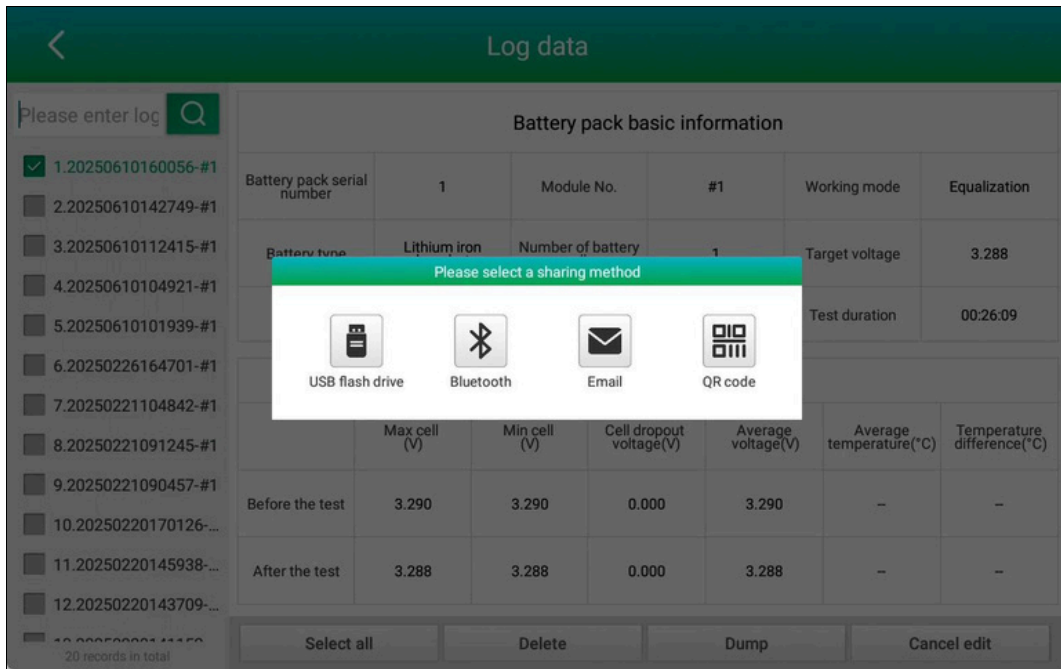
Log data

Please enter log

1.20250610160056-#1
2.20250610142749-#1
3.20250610112415-#1
4.20250610104921-#1
5.20250610101939-#1
6.20250226164701-#1
7.20250221104842-#1
8.20250221091245-#1
9.20250221090457-#1
10.20250220170126-...
11.20250220145938-...
12.20250220143709-...
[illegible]
20 records in total

Battery pack basic information

| Battery pack serial number | 1 | Module No. | #1 | Working mode | Equalization |
|---|---|---|---|---|---|
| Battery type | Lithium iron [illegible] | Number of battery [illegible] | 1 | Target voltage | 3.288 |
| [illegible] | | | | Test duration | 00:26:09 |

| | Max cell (V) | Min cell (V) | Cell dropout voltage(V) | Average voltage(V) | Average temperature(°C) | Temperature difference(°C) |
|---|---|---|---|---|---|---|
| Before the test | 3.290 | 3.290 | 0.000 | 3.290 | -- | -- |
| After the test | 3.288 | 3.288 | 0.000 | 3.288 | -- | -- |

Please select a sharing method

USB flash drive
Bluetooth
Email
QR code

Select all
Delete
Dump
Cancel edit